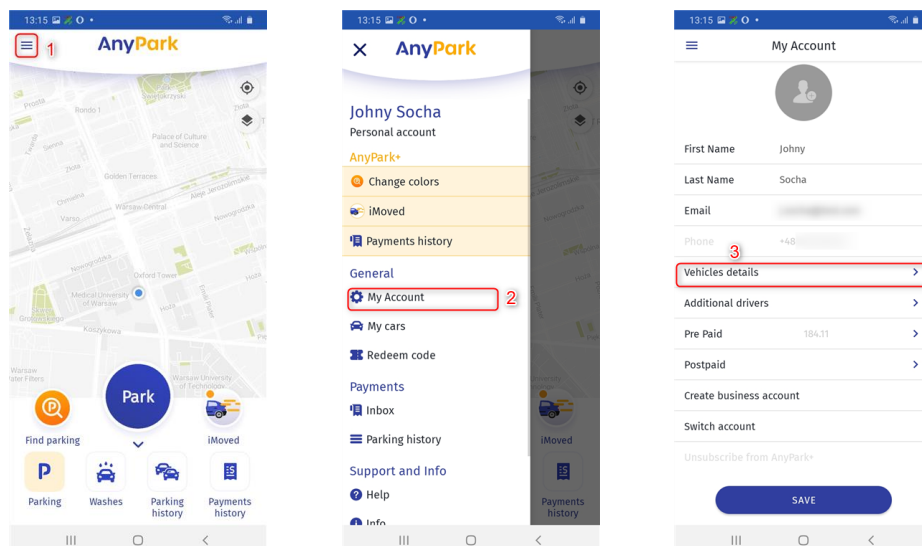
13:15

1

AnyPark

Rondo 1

Palace of Culture and Science

Golden Terraces

Aleje Jerozolimskie

Warsaw Central

Nowogrodzka

Varso

Oxford Tower

Medical University of Warsaw

Koszykowa

Warsaw University of Technology

Park

Find parking

iMoved

Parking

Washes

Parking history

Payments history

13:15

AnyPark

Johny Socha

Personal account

AnyPark+

Change colors

iMoved

Payments history

General

My Account

2

My cars

Redeem code

Payments

Inbox

Parking history

Support and Info

Help

Info

iMoved

Payments history

13:15

My Account

First Name Johny

Last Name Socha

Email

Phone +48

3

Vehicles details

Additional drivers

Pre Paid 184.11

Postpaid

Create business account

Switch account

Unsubscribe from AnyPark+

SAVE